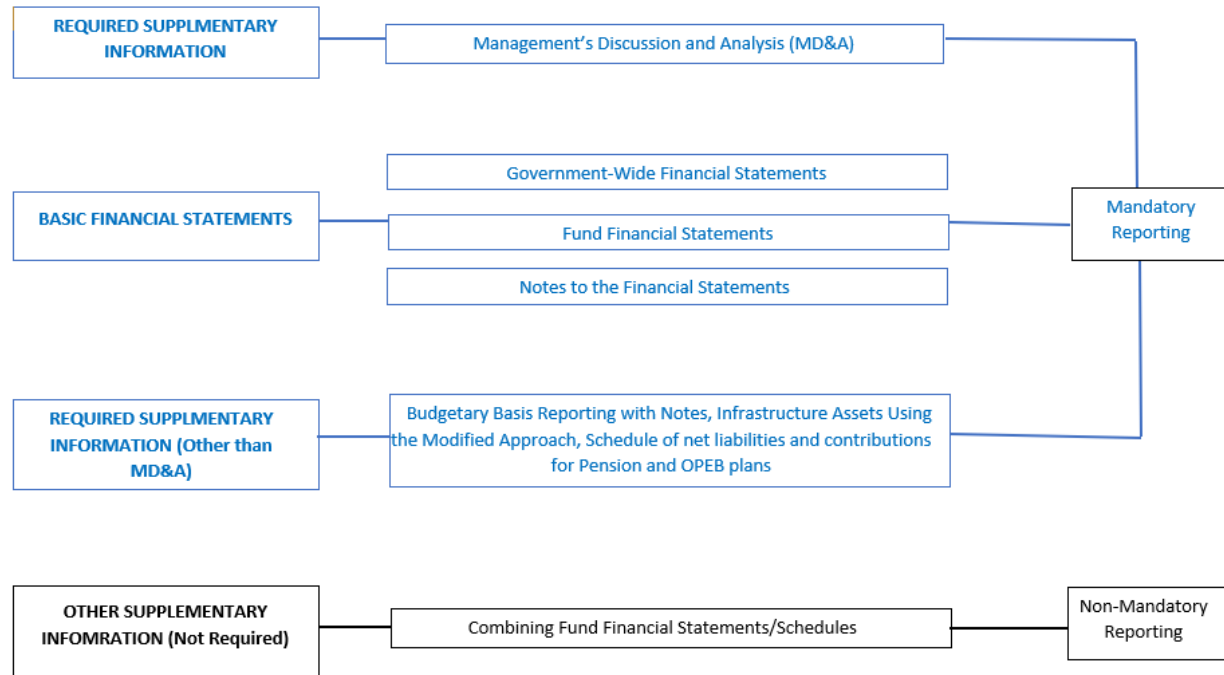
REQUIRED SUPPLMENTARY INFORMATION

Management's Discussion and Analysis (MD&A)

Government-Wide Financial Statements

BASIC FINANCIAL STATEMENTS

Fund Financial Statements

Mandatory Reporting

Notes to the Financial Statements

REQUIRED SUPPLMENTARY INFORMATION (Other than MD&A)

Budgetary Basis Reporting with Notes, Infrastructure Assets Using the Modified Approach, Schedule of net liabilities and contributions for Pension and OPEB plans

OTHER SUPPLEMENTARY INFOMRATION (Not Required)

Combining Fund Financial Statements/Schedules

Non-Mandatory Reporting